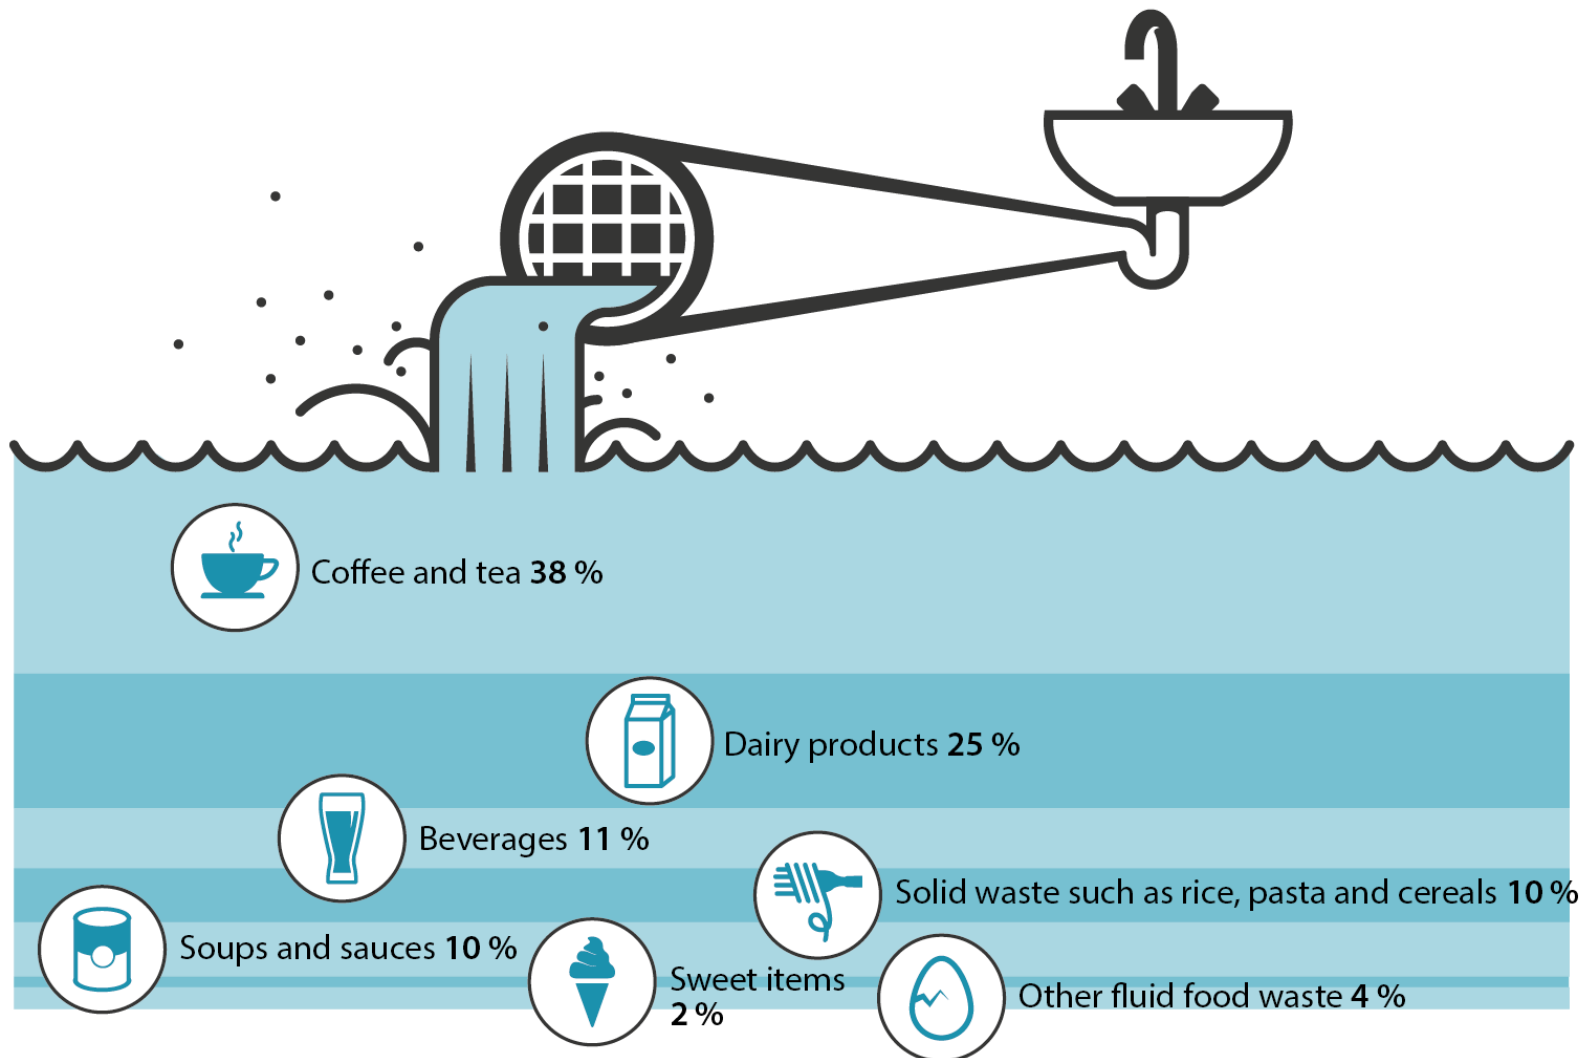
Coffee and tea **38 %**

Dairy products **25 %**

Beverages **11 %**

Solid waste such as rice, pasta and cereals **10 %**

Soups and sauces **10 %**

Sweet items **2 %**

Other fluid food waste **4 %**